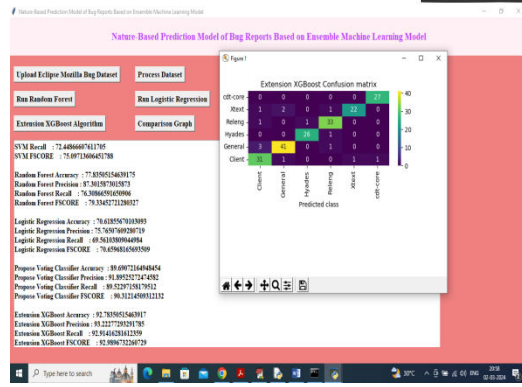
Nature Based Prediction Model of Bug Reports Based on Ensemble Machine Learning Model

Nature-Based Prediction Model of Bug Reports Based on Ensemble Machine Learning Model

Upload Eclipse Mozilla Bug Dataset

Process Dataset

Run Random Forest

Run Logistic Regression

Extension XGBoost Algorithm

Comparison Graph

SVM Recall : 72.44866607611705
SVM FSCORE : 75.0971360645178

Random Forest Accuracy : 77.83505154639175
Random Forest Precision : 87.3015873015873
Random Forest Recall : 76.30866591650906
Random Forest FSCORE : 79.33452721280327

Logistic Regression Accuracy : 70.61855670103093
Logistic Regression Precision : 75.76507692807219
Logistic Regression Recall : 69.56103809044984
Logistic Regression FSCORE : 70.65968165693509

Propose Voting Classifier Accuracy : 89.6907216494845
Propose Voting Classifier Precision : 91.8952527247492
Propose Voting Classifier Recall : 89.52297158179512
Propose Voting Classifier FSCORE : 90.31214509312132

Extension XGBoost Accuracy : 92.78350515463917
Extension XGBoost Precision : 93.22277293291785
Extension XGBoost Recall : 92.91416281612359
Extension XGBoost FSCORE : 92.9896732260729

Figure 1

Extension XGBoost Confusion matrix

| | Client | General | Hyades | Releng | Xtext | cdt-core |
|---|---|---|---|---|---|---|
| cdt-core | 0 | 0 | 0 | 0 | 0 | 27 |
| Xtext | 1 | 2 | 0 | 1 | 22 | 0 |
| Releng | 1 | 0 | 1 | 33 | 0 | 0 |
| Hyades | 0 | 0 | 26 | 1 | 0 | 0 |
| General | 2 | 41 | 0 | 1 | 0 | 0 |
| Client | 31 | 1 | 0 | 0 | 1 | 1 |

40
30
20
10
0

Predicted class

Type here to search

30°C